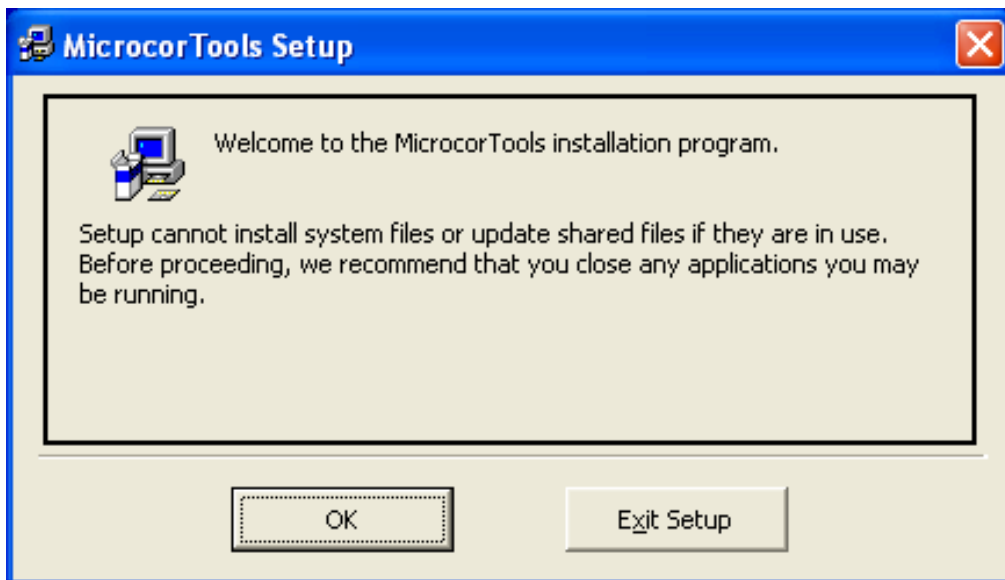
MicrocorTools Setup

Welcome to the MicrocorTools installation program.

Setup cannot install system files or update shared files if they are in use. Before proceeding, we recommend that you close any applications you may be running.

OK

Exit Setup